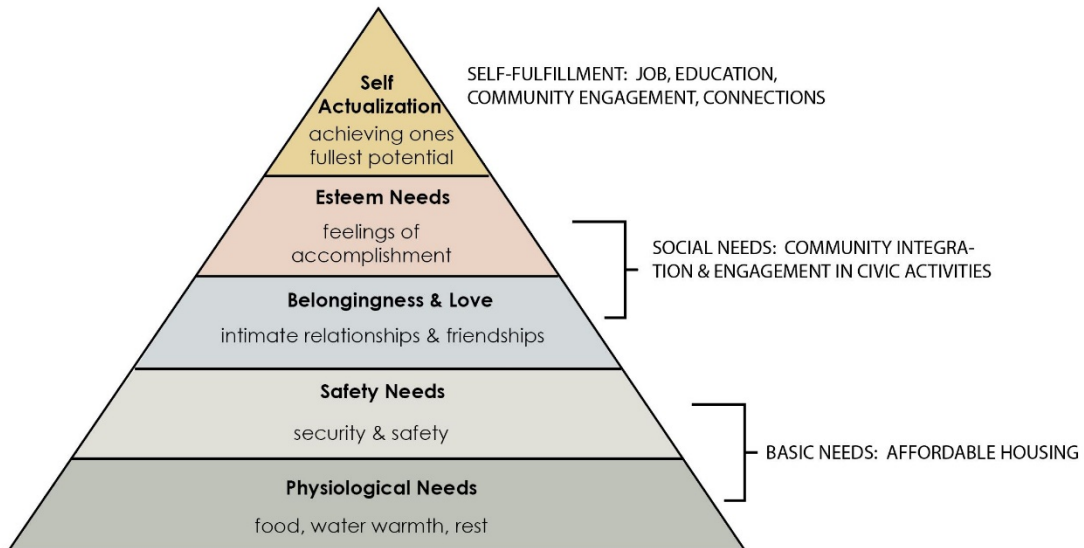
Self Actualization
achieving ones fullest potential

SELF-FULFILLMENT: JOB, EDUCATION, COMMUNITY ENGAGEMENT, CONNECTIONS

Esteem Needs
feelings of accomplishment

SOCIAL NEEDS: COMMUNITY INTEGRATION & ENGAGEMENT IN CIVIC ACTIVITIES

Belongingness & Love
intimate relationships & friendships

Safety Needs
security & safety

BASIC NEEDS: AFFORDABLE HOUSING

Physiological Needs
food, water warmth, rest